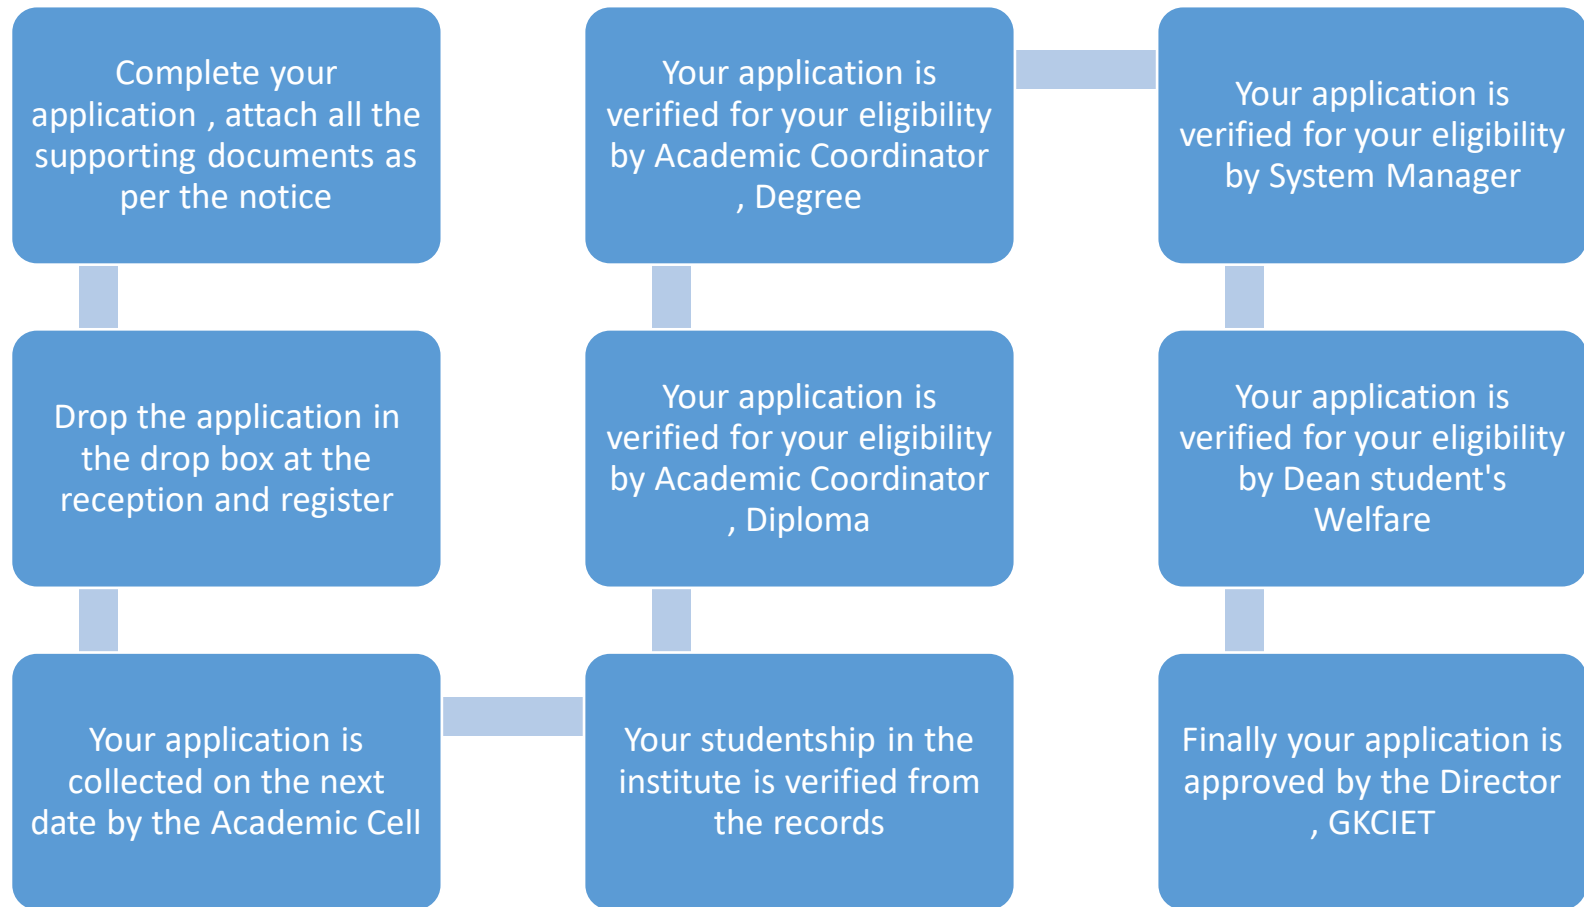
Complete your application , attach all the supporting documents as per the notice

Drop the application in the drop box at the reception and register

Your application is collected on the next date by the Academic Cell

Your studentship in the institute is verified from the records

Your application is verified for your eligibility by Academic Coordinator , Diploma

Your application is verified for your eligibility by Academic Coordinator , Degree

Your application is verified for your eligibility by System Manager

Your application is verified for your eligibility by Dean student's Welfare

Finally your application is approved by the Director , GKCIET